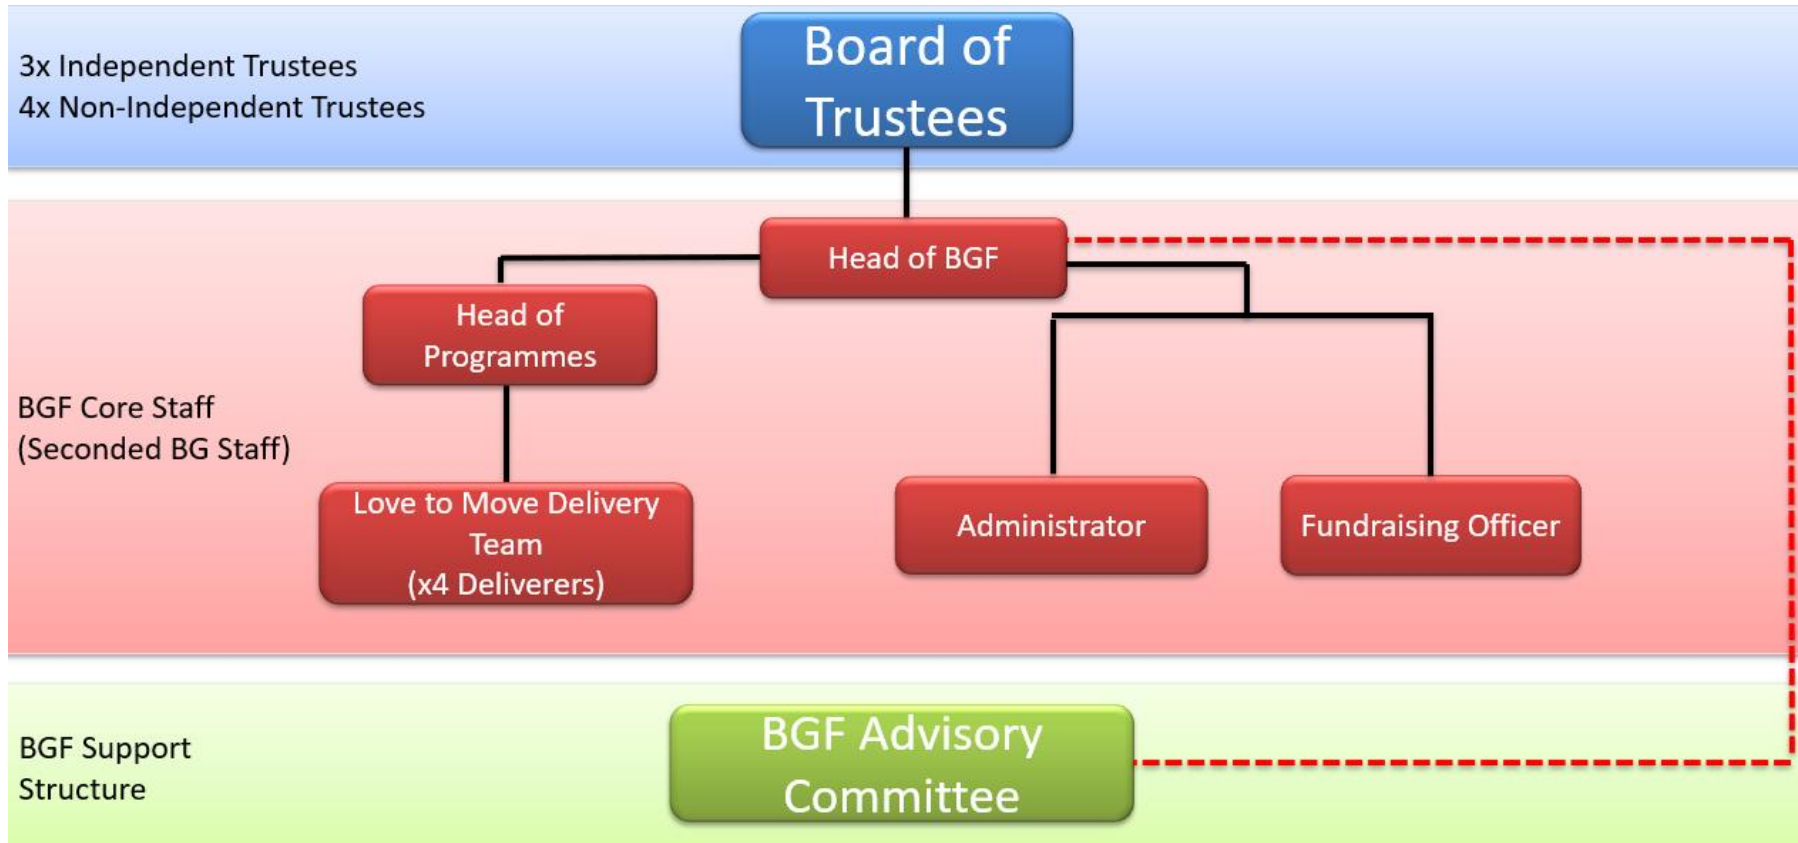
3x Independent Trustees
4x Non-Independent Trustees

Board of Trustees

BGF Core Staff
(Seconded BG Staff)

Head of BGF

Head of Programmes

Love to Move Delivery Team
(x4 Deliverers)

Administrator

Fundraising Officer

BGF Support Structure

BGF Advisory Committee